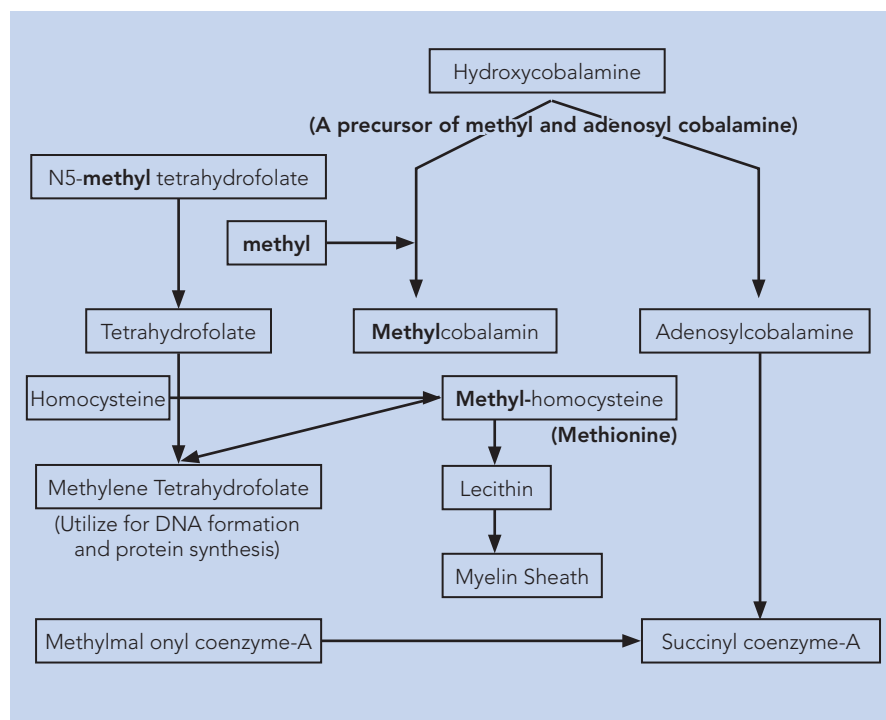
Hydroxycobalamine

(A precursor of methyl and adenosyl cobalamine)

N5-methyl tetrahydrofolate

methyl

Tetrahydrofolate

Methylcobalamin

Adenosylcobalamine

Homocysteine

Methyl-homocysteine

(Methionine)

Methylene Tetrahydrofolate

(Utilize for DNA formation and protein synthesis)

Lecithin

Myelin Sheath

Methylmal onyl coenzyme-A

Succinyl coenzyme-A